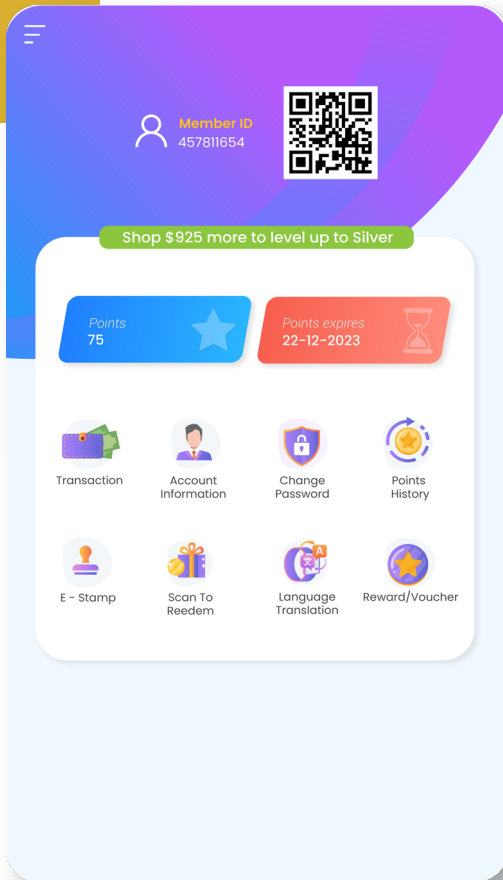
Member ID
457811654

Shop $925 more to level up to Silver

Points
75

Points expires
22-12-2023

Transaction

Account Information

Change Password

Points History

E - Stamp

Scan To Reedem

Language Translation

Reward/Voucher